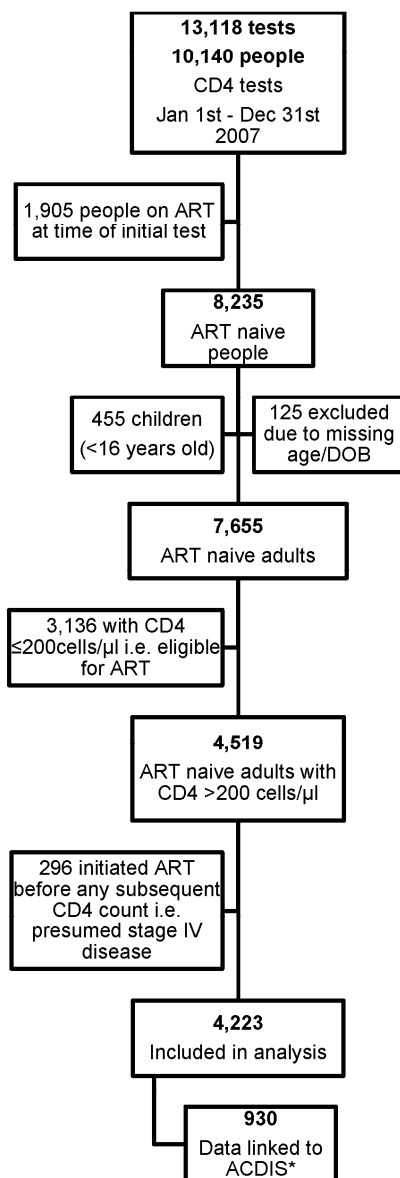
**13,118 tests**
**10,140 people**
CD4 tests
Jan 1st - Dec 31st 2007

1,905 people on ART at time of initial test

**8,235**
ART naive people

455 children (<16 years old)

125 excluded due to missing age/DOB

**7,655**
ART naive adults

3,136 with CD4 ≤200cells/µl i.e. eligible for ART

**4,519**
ART naive adults with CD4 >200 cells/µl

296 initiated ART before any subsequent CD4 count i.e. presumed stage IV disease

**4,223**
Included in analysis

**930**
Data linked to ACDIS*